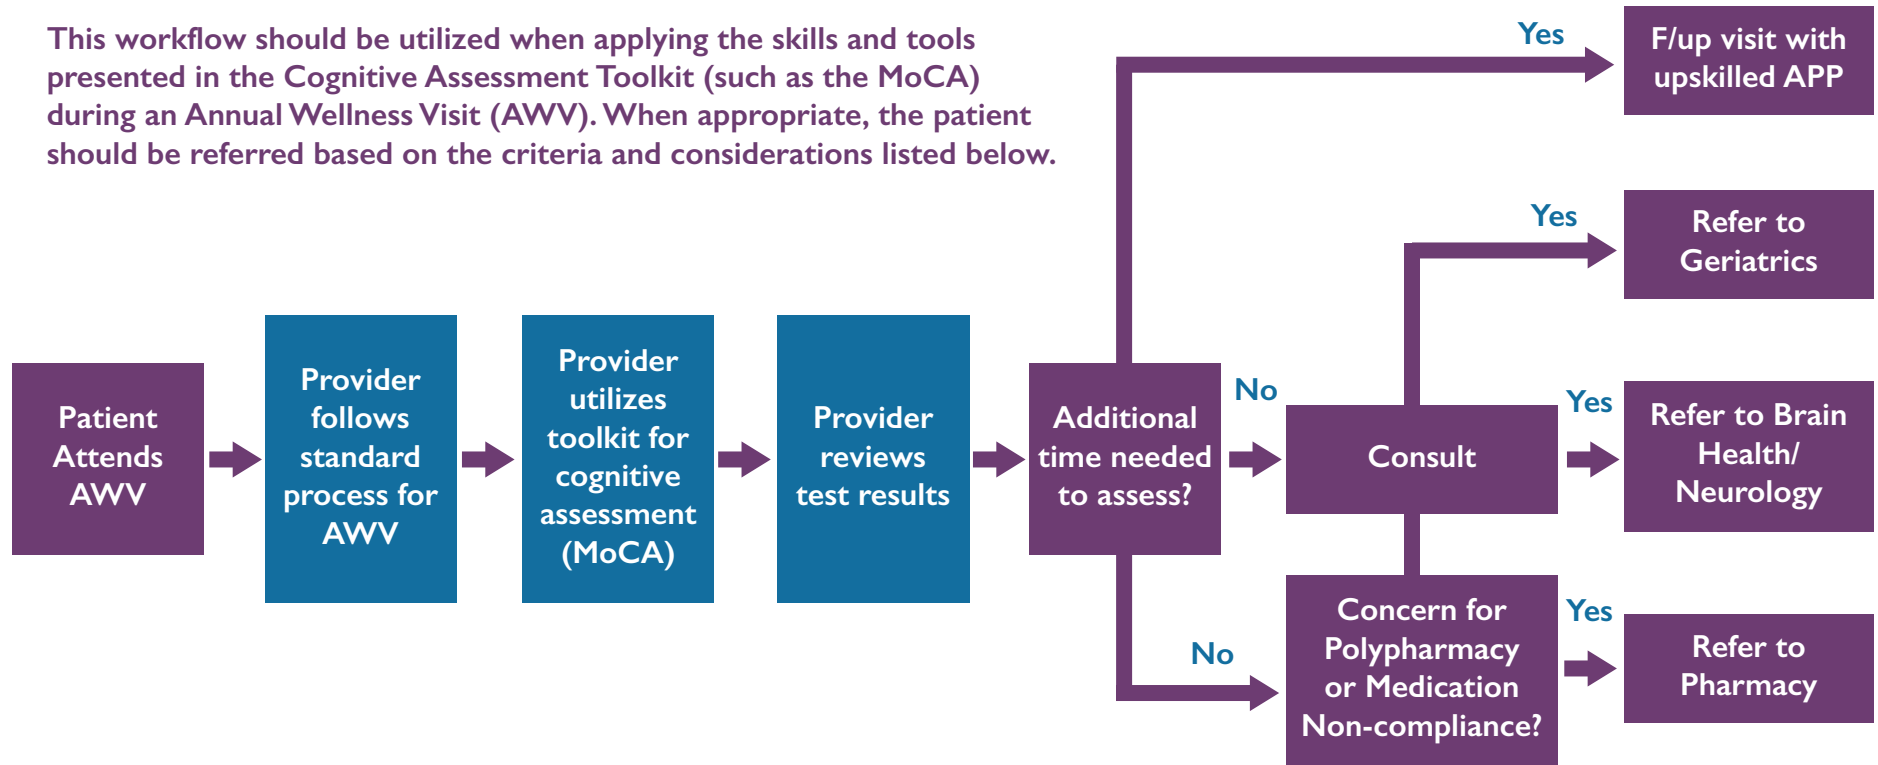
This workflow should be utilized when applying the skills and tools presented in the Cognitive Assessment Toolkit (such as the MoCA) during an Annual Wellness Visit (AWV). When appropriate, the patient should be referred based on the criteria and considerations listed below.

Patient Attends AWV

Provider follows standard process for AWV

Provider utilizes toolkit for cognitive assessment (MoCA)

Provider reviews test results

Additional time needed to assess?

Yes

F/up visit with upskilled APP

No

Consult

Yes

Refer to Geriatrics

Yes

Refer to Brain Health/ Neurology

No

Concern for Polypharmacy or Medication Non-compliance?

Yes

Refer to Pharmacy